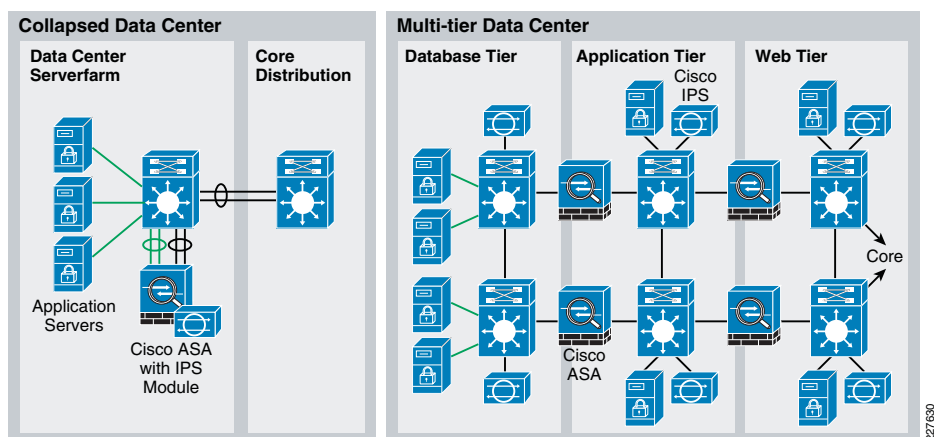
Collapsed Data Center

Data Center Serverfarm

Core Distribution

Application Servers

Cisco ASA with IPS Module

Multi-tier Data Center

Database Tier

Application Tier

Web Tier

Cisco IPS

Cisco ASA

Core

227630